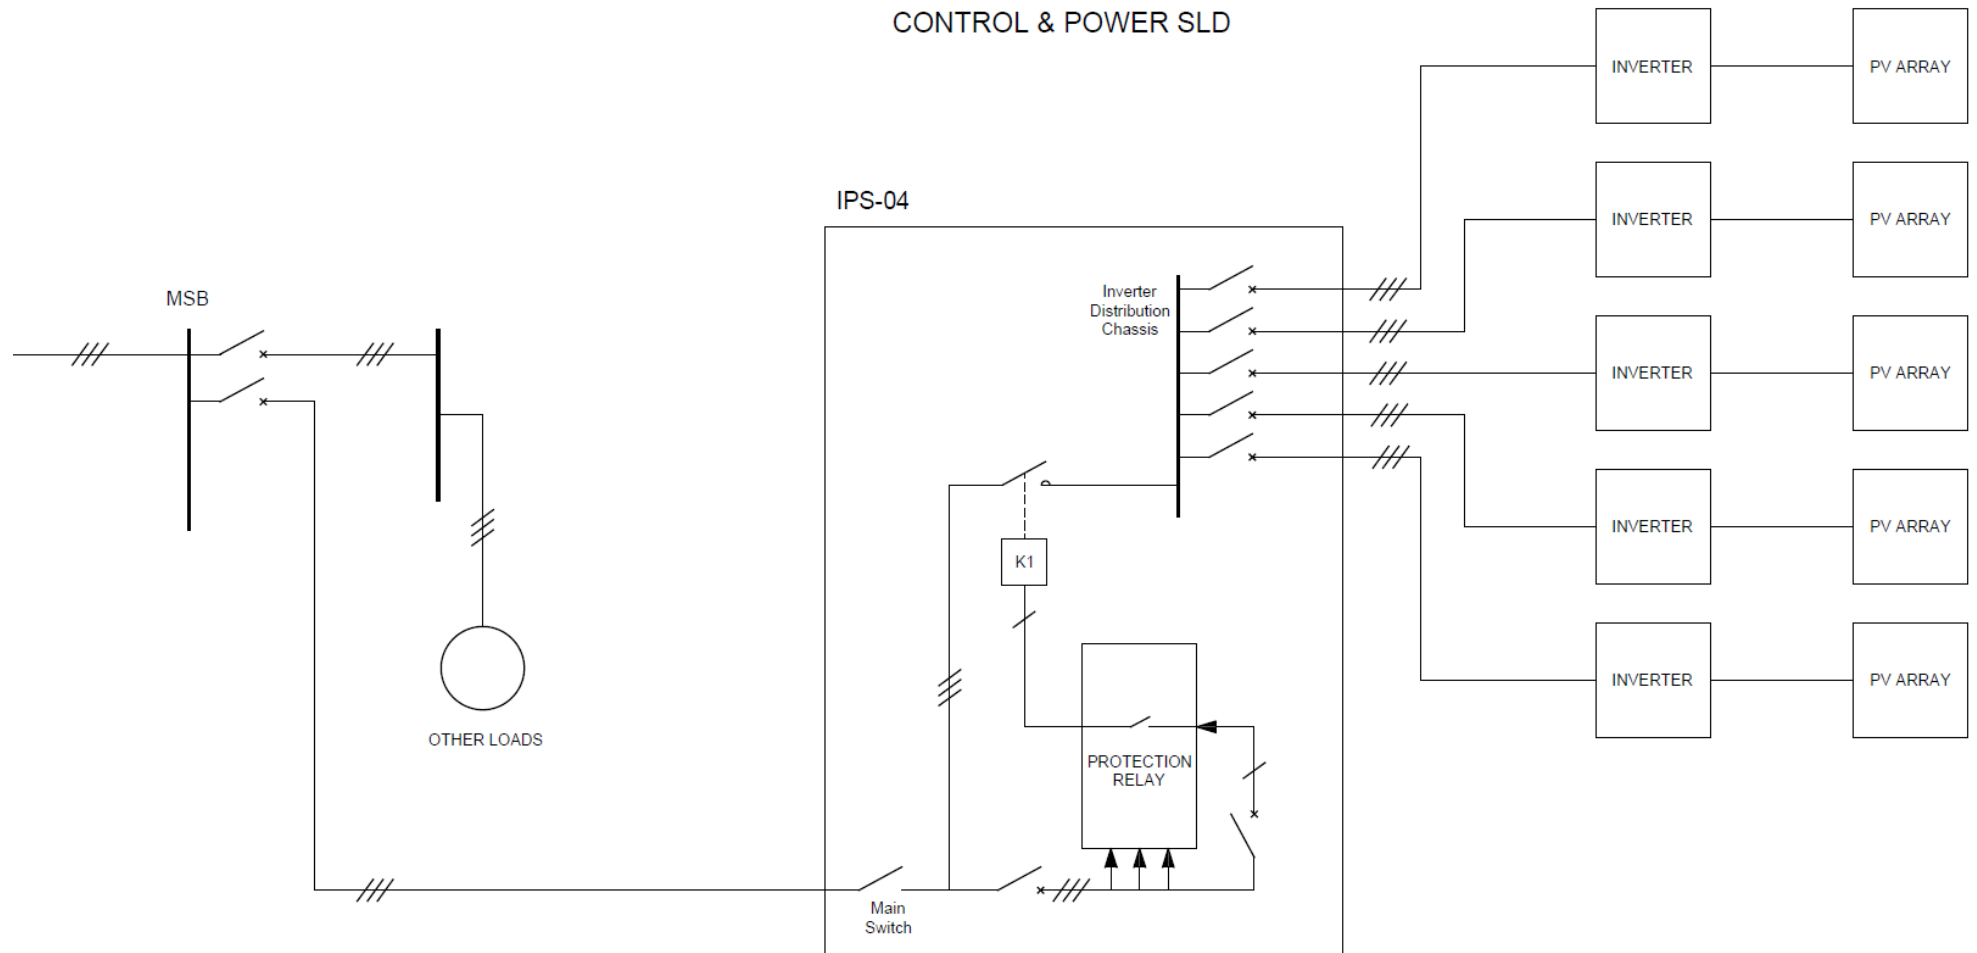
CONTROL & POWER SLD

INVERTER
PV ARRAY
INVERTER
PV ARRAY
INVERTER
PV ARRAY
INVERTER
PV ARRAY
INVERTER
PV ARRAY

IPS-04

MSB

Inverter Distribution Chassis

K1

OTHER LOADS

PROTECTION RELAY

Main Switch